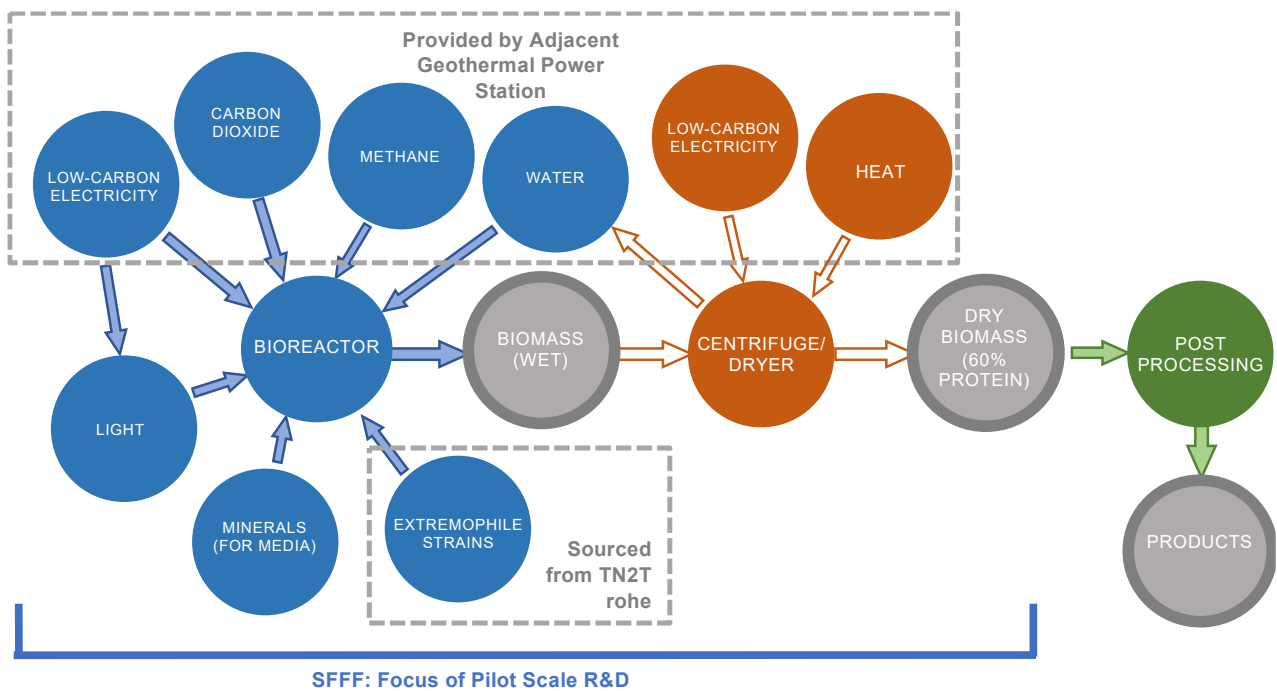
Provided by Adjacent Geothermal Power Station

CARBON DIOXIDE

LOW-CARBON ELECTRICITY

METHANE

WATER

LOW-CARBON ELECTRICITY

HEAT

BIOREACTOR

BIOMASS (WET)

CENTRIFUGE/ DRYER

DRY BIOMASS (60% PROTEIN)

POST PROCESSING

LIGHT

MINERALS (FOR MEDIA)

EXTREMOPHILE STRAINS

Sourced from TN2T rohe

PRODUCTS

SFFF: Focus of Pilot Scale R&D